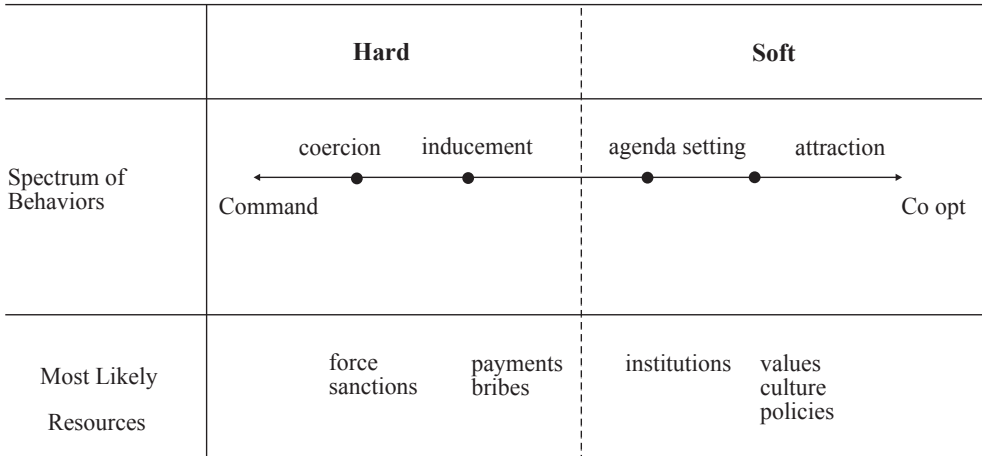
| | Hard | Soft |
|---|---|---|
| Spectrum of Behaviors | Command — coercion — inducement | agenda setting — attraction — Co opt |
| Most Likely Resources | force sanctions; payments bribes | institutions; values culture policies |